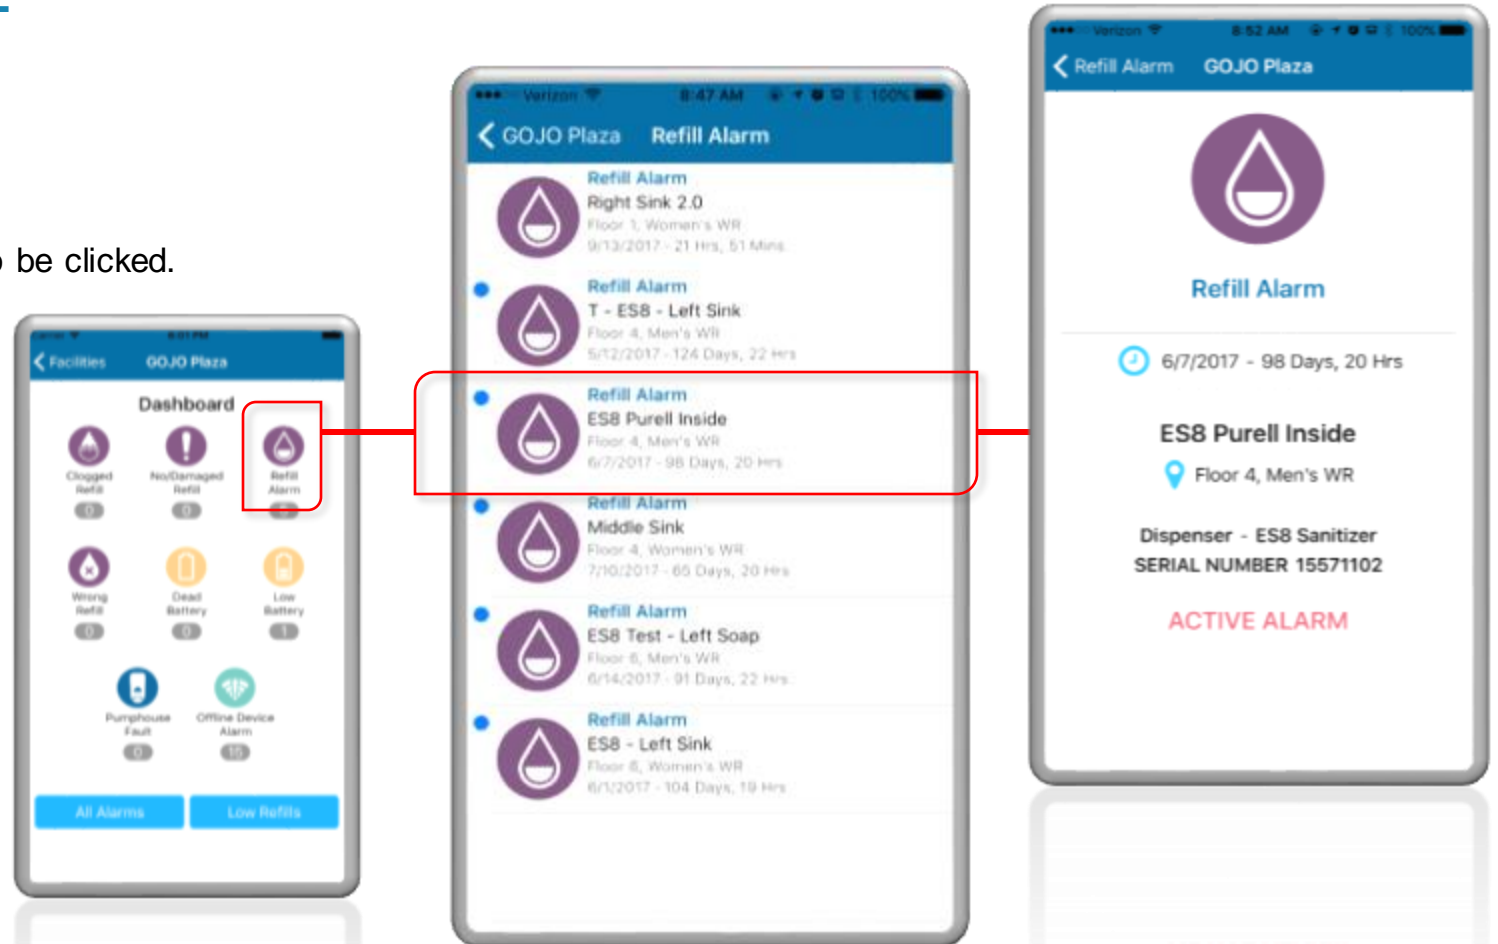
be clicked.

Carrier 4:01 PM
Facilities GOJO Plaza

Dashboard

Clogged Refill
0

No/Damaged Refill
0

Refill Alarm
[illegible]

Wrong Refill
0

Dead Battery
0

Low Battery
1

Pumphouse Fault
0

Offline Device Alarm
15

All Alarms
Low Refills

Verizon 8:47 AM 100%
GOJO Plaza Refill Alarm

Refill Alarm
Right Sink 2.0
Floor 1, Women's WR
9/13/2017 - 21 Hrs, 51 Mins

Refill Alarm
T - ES8 - Left Sink
Floor 4, Men's WR
5/12/2017 - 124 Days, 22 Hrs

Refill Alarm
ES8 Purell Inside
Floor 4, Men's WR
6/7/2017 - 98 Days, 20 Hrs

Refill Alarm
Middle Sink
Floor 4, Women's WR
7/10/2017 - 65 Days, 20 Hrs

Refill Alarm
ES8 Test - Left Soap
Floor 6, Men's WR
6/14/2017 - 91 Days, 22 Hrs

Refill Alarm
ES8 - Left Sink
Floor 6, Women's WR
6/1/2017 - 104 Days, 19 Hrs

Verizon 8:52 AM 100%
Refill Alarm GOJO Plaza

Refill Alarm

6/7/2017 - 98 Days, 20 Hrs

ES8 Purell Inside
Floor 4, Men's WR

Dispenser - ES8 Sanitizer
SERIAL NUMBER 15571102

ACTIVE ALARM